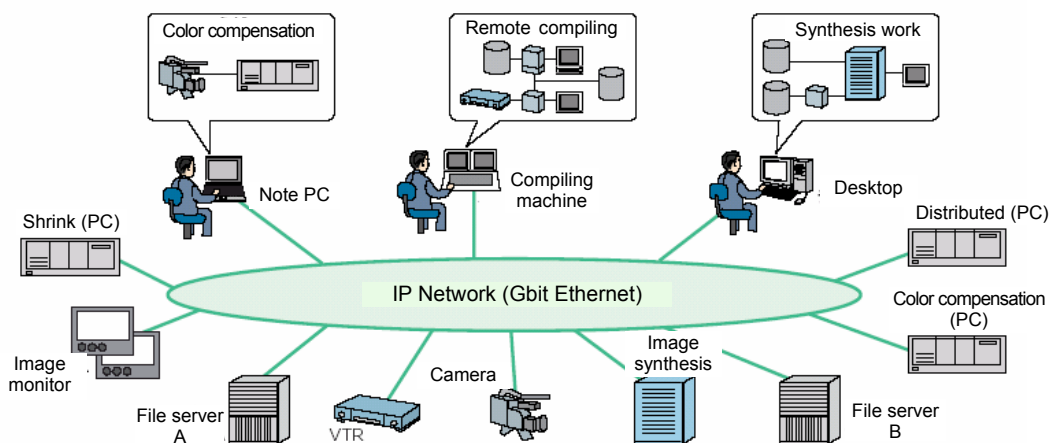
Color compensation

Remote compiling

Synthesis work

Note PC

Compiling machine

Desktop

Shrink (PC)

Distributed (PC)

IP Network (Gbit Ethernet)

Color compensation (PC)

Image monitor

Camera

Image synthesis

File server A

VTR

File server B